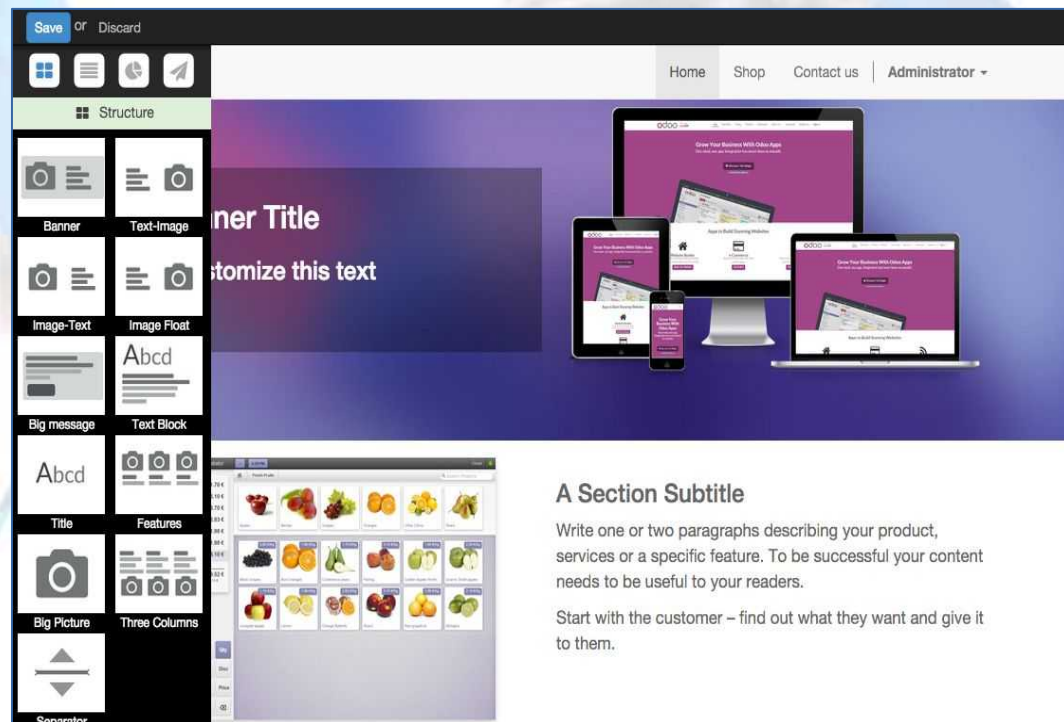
Save or Discard

Structure

Banner
Text-Image
Image-Text
Image Float
Abcd
Big message
Text Block
Abcd
Title
Features
Big Picture
Three Columns
Separator

Home Shop Contact us Administrator

ner Title

stomize this text

Grow Your Business With Odoo Apps

A Section Subtitle

Write one or two paragraphs describing your product, services or a specific feature. To be successful your content needs to be useful to your readers.

Start with the customer – find out what they want and give it to them.